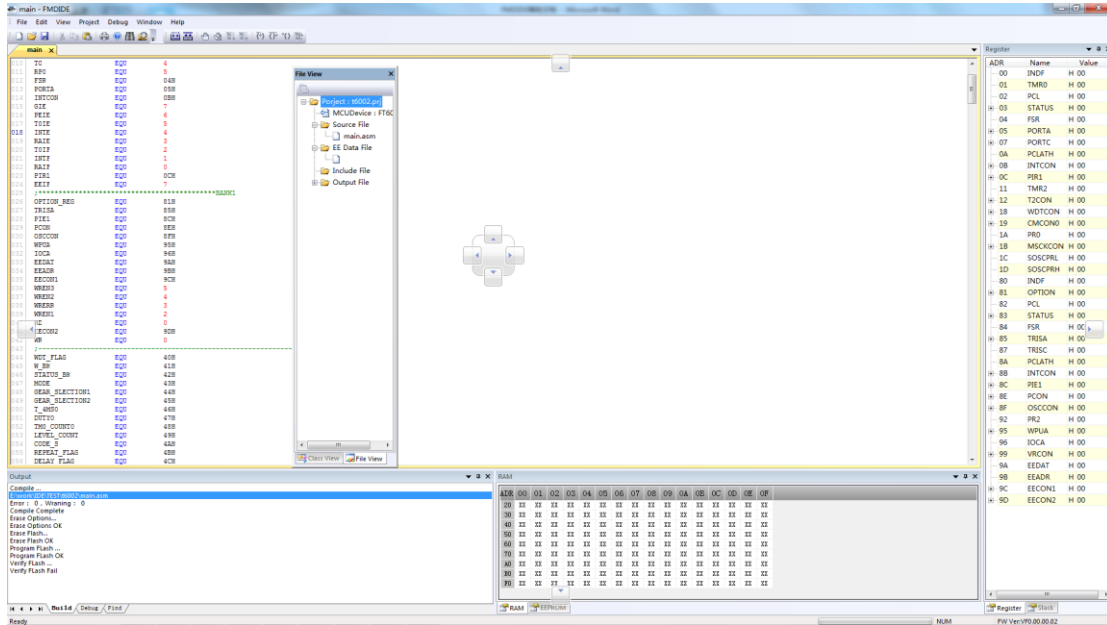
main - FMDIDE

File Edit View Project Debug Window Help

main

| | | |
|---|---|---|
| TO | EQU | 4 |
| RPO | EQU | 5 |
| FSR | EQU | 04H |
| PORTA | EQU | 05H |
| INTCON | EQU | 0BH |
| GIE | EQU | 7 |
| PEIE | EQU | 6 |
| T0IE | EQU | 5 |
| INTE | EQU | 4 |
| RAIE | EQU | 3 |
| T0IF | EQU | 2 |
| INTF | EQU | 1 |
| RAIF | EQU | 0 |
| PIR1 | EQU | 0CH |
| EEIF | EQU | 7 |

;*******************************************BANK1

| | | |
|---|---|---|
| OPTION_REG | EQU | 81H |
| TRISA | EQU | 85H |
| PIE1 | EQU | 8CH |
| PCON | EQU | 8EH |
| OSCCON | EQU | 8FH |
| WPUA | EQU | 95H |
| IOCA | EQU | 96H |
| EEDAT | EQU | 9AH |
| EEADR | EQU | 9BH |
| EECON1 | EQU | 9CH |
| WREN3 | EQU | 5 |
| WREN2 | EQU | 4 |
| WRERR | EQU | 3 |
| WREN1 | EQU | 2 |
| RD | EQU | 0 |
| EECON2 | EQU | 9DH |
| WR | EQU | 0 |
| WDT_FLAG | EQU | 40H |
| W_BK | EQU | 41H |
| STATUS_BK | EQU | 42H |
| MODE | EQU | 43H |
| GEAR_SLECTION1 | EQU | 44H |
| GEAR_SLECTION2 | EQU | 45H |
| T_4MS0 | EQU | 46H |
| DUTY0 | EQU | 47H |
| TMS_COUNT0 | EQU | 48H |
| LEVEL_COUNT | EQU | 49H |
| CODE_S | EQU | 4AH |
| REPEAT_FLAG | EQU | 4BH |
| DELAY_FLAG | EQU | 4CH |

File View
Porject : t6002.prj
MCUDevice : FT60
Source File
main.asm
EE Data File
Include File
Output File
Class View File View

Register
| ADR | Name | Value |
|---|---|---|
| 00 | INDF | H 00 |
| 01 | TMR0 | H 00 |
| 02 | PCL | H 00 |
| 03 | STATUS | H 00 |
| 04 | FSR | H 00 |
| 05 | PORTA | H 00 |
| 07 | PORTC | H 00 |
| 0A | PCLATH | H 00 |
| 0B | INTCON | H 00 |
| 0C | PIR1 | H 00 |
| 11 | TMR2 | H 00 |
| 12 | T2CON | H 00 |
| 18 | WDTCON | H 00 |
| 19 | CMCON0 | H 00 |
| 1A | PR0 | H 00 |
| 1B | MSCKCON | H 00 |
| 1C | SOSCPRL | H 00 |
| 1D | SOSCPRH | H 00 |
| 80 | INDF | H 00 |
| 81 | OPTION | H 00 |
| 82 | PCL | H 00 |
| 83 | STATUS | H 00 |
| 84 | FSR | H 00 |
| 85 | TRISA | H 00 |
| 87 | TRISC | H 00 |
| 8A | PCLATH | H 00 |
| 8B | INTCON | H 00 |
| 8C | PIE1 | H 00 |
| 8E | PCON | H 00 |
| 8F | OSCCON | H 00 |
| 92 | PR2 | H 00 |
| 95 | WPUA | H 00 |
| 96 | IOCA | H 00 |
| 99 | VRCON | H 00 |
| 9A | EEDAT | H 00 |
| 9B | EEADR | H 00 |
| 9C | EECON1 | H 00 |
| 9D | EECON2 | H 00 |

Register Stack

Output
Compile ...
E:\work\IDE\TEST\t6002\main.asm
Error : 0 , Wraning : 0
Compile Complete
Erase Options...
Erase Options OK
Erase Flash...
Erase Flash OK
Program FLash ...
Program FLash OK
Verify FLash ...
Verify FLash Fail

Build Debug Find

RAM
| ADR | 00 | 01 | 02 | 03 | 04 | 05 | 06 | 07 | 08 | 09 | 0A | 0B | 0C | 0D | 0E | 0F |
|---|---|---|---|---|---|---|---|---|---|---|---|---|---|---|---|---|
| 20 | XX | XX | XX | XX | XX | XX | XX | XX | XX | XX | XX | XX | XX | XX | XX | XX |
| 30 | XX | XX | XX | XX | XX | XX | XX | XX | XX | XX | XX | XX | XX | XX | XX | XX |
| 40 | XX | XX | XX | XX | XX | XX | XX | XX | XX | XX | XX | XX | XX | XX | XX | XX |
| 50 | XX | XX | XX | XX | XX | XX | XX | XX | XX | XX | XX | XX | XX | XX | XX | XX |
| 60 | XX | XX | XX | XX | XX | XX | XX | XX | XX | XX | XX | XX | XX | XX | XX | XX |
| 70 | XX | XX | XX | XX | XX | XX | XX | XX | XX | XX | XX | XX | XX | XX | XX | XX |
| A0 | XX | XX | XX | XX | XX | XX | XX | XX | XX | XX | XX | XX | XX | XX | XX | XX |
| B0 | XX | XX | XX | XX | XX | XX | XX | XX | XX | XX | XX | XX | XX | XX | XX | XX |
| F0 | XX | XX | XX | XX | XX | XX | XX | XX | XX | XX | XX | XX | XX | XX | XX | XX |

RAM EEPROM

Ready
NUM
FW Ver:VF0.00.00.02